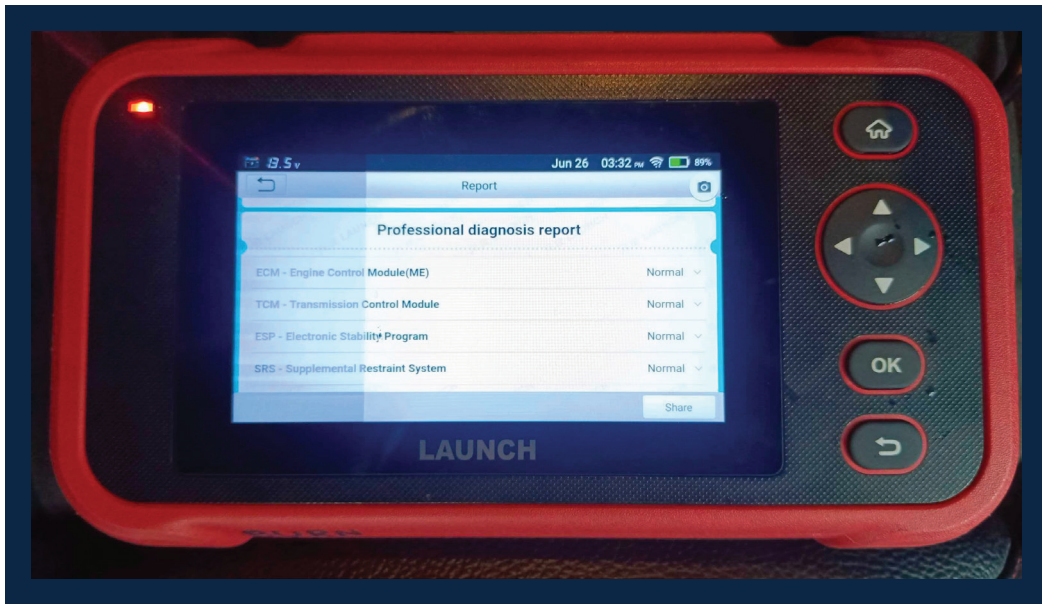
13.5v Jun 26 03:32 PM 89%

Report

Professional diagnosis report

ECM - Engine Control Module(ME) Normal

TCM - Transmission Control Module Normal

ESP - Electronic Stability Program Normal

SRS - Supplemental Restraint System Normal

Share

LAUNCH

OK